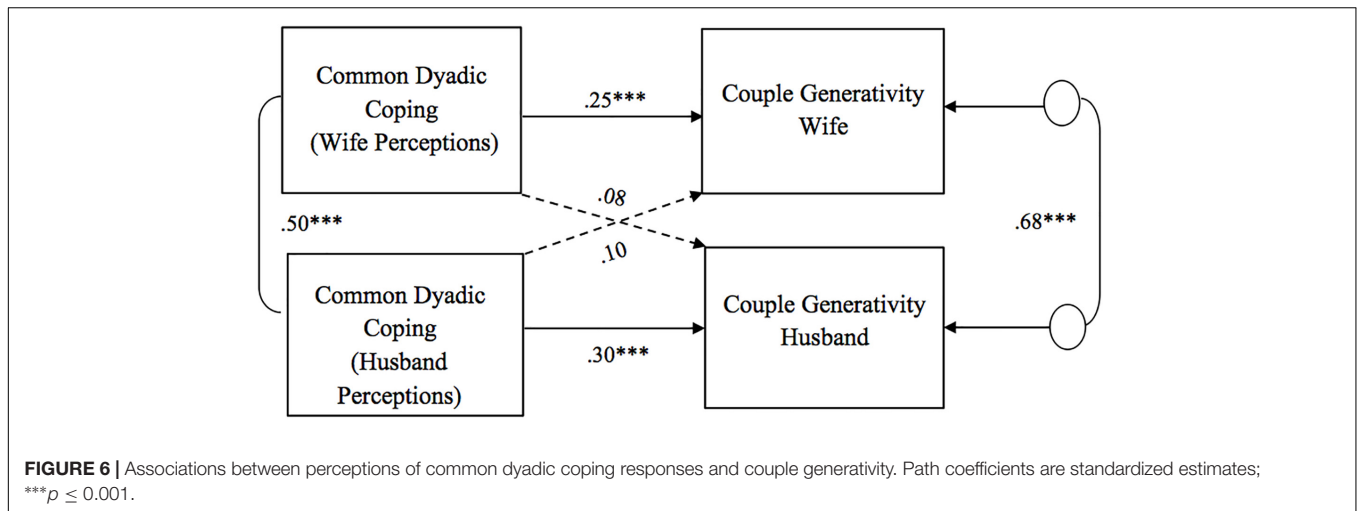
Common Dyadic Coping (Wife Perceptions)

.25***

Couple Generativity Wife

.08

.50***

.10

.68***

Common Dyadic Coping (Husband Perceptions)

Couple Generativity Husband

.30***

**FIGURE 6 |** Associations between perceptions of common dyadic coping responses and couple generativity. Path coefficients are standardized estimates; $^{***}p \leq 0.001$.